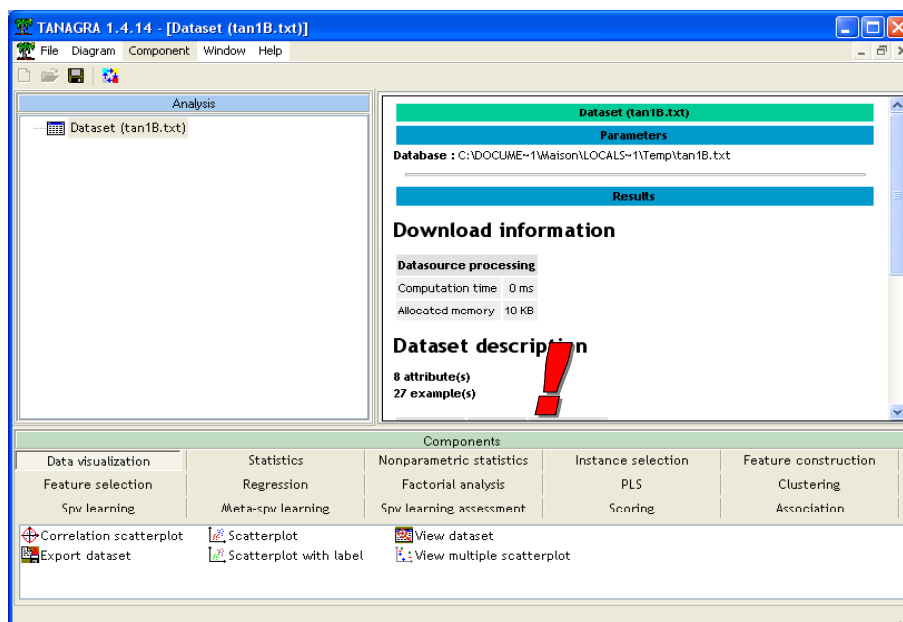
TANAGRA 1.4.14 - [Dataset (tan1B.txt)]

File Diagram Component Window Help

Analysis

Dataset (tan1B.txt)

Dataset (tan1B.txt)

Parameters

Database : C:\DOCUME~1\Maison\LOCALS~1\Temp\tan1B.txt

Results

Download information

| Datasource processing | |
|---|---|
| Computation time | 0 ms |
| Allocated memory | 10 KB |

Dataset description

8 attribute(s)
27 example(s)

Components

| Data visualization | Statistics | Nonparametric statistics | Instance selection | Feature construction |
|---|---|---|---|---|
| Feature selection | Regression | Factorial analysis | PLS | Clustering |
| Spv learning | Meta-spv learning | Spv learning assessment | Scoring | Association |

Correlation scatterplot
Export dataset
Scatterplot
Scatterplot with label
View dataset
View multiple scatterplot